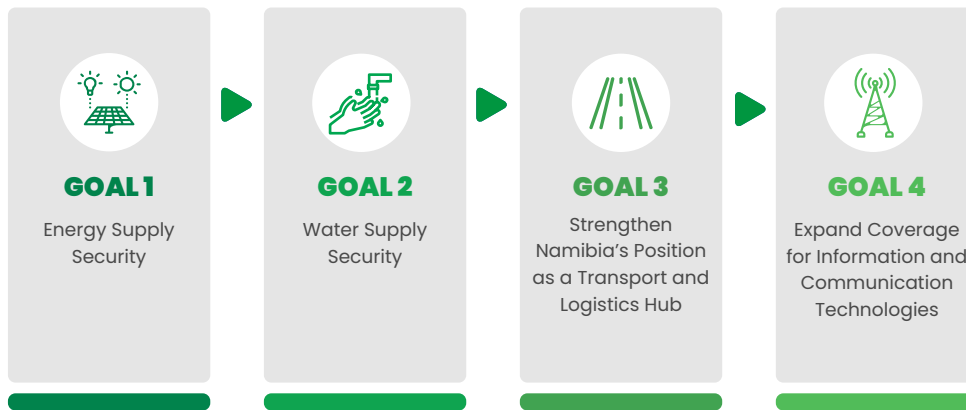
GOAL 1

Energy Supply Security

GOAL 2

Water Supply Security

GOAL 3

Strengthen Namibia's Position as a Transport and Logistics Hub

GOAL 4

Expand Coverage for Information and Communication Technologies